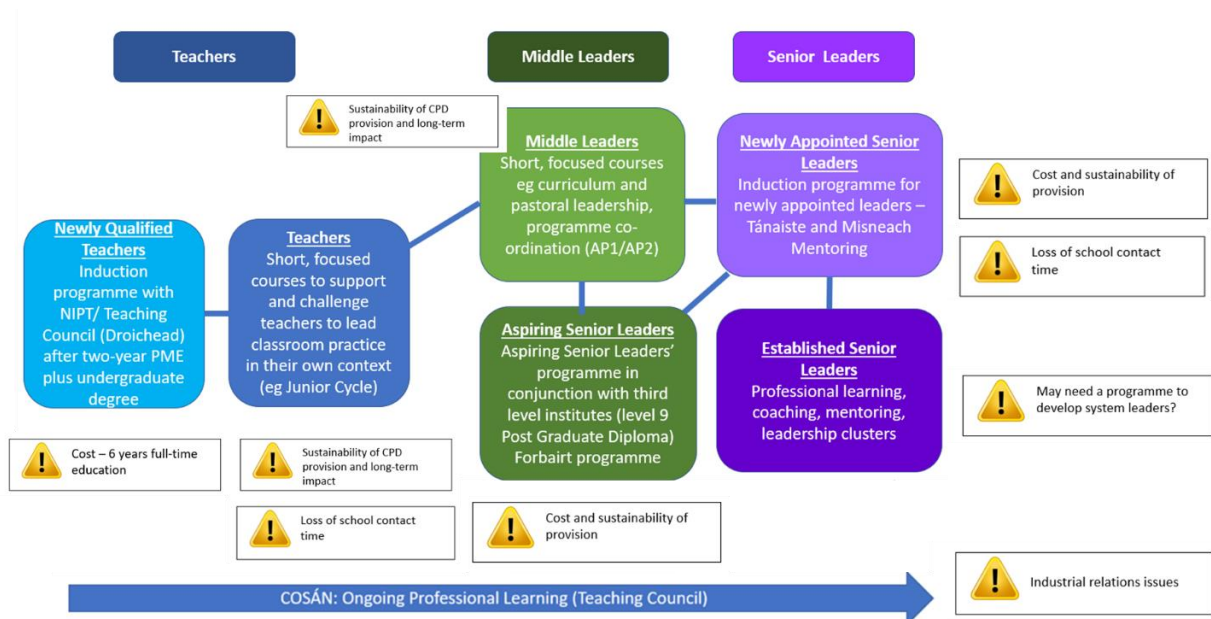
Teachers

Middle Leaders

Senior Leaders

Sustainability of CPD provision and long-term impact

Middle Leaders
Short, focused courses eg curriculum and pastoral leadership, programme co-ordination (AP1/AP2)

Newly Appointed Senior Leaders
Induction programme for newly appointed leaders – Tánaiste and Misneach Mentoring

Cost and sustainability of provision

Loss of school contact time

Newly Qualified Teachers
Induction programme with NIPT/ Teaching Council (Droichead) after two-year PME plus undergraduate degree

Teachers
Short, focused courses to support and challenge teachers to lead classroom practice in their own context (eg Junior Cycle)

Aspiring Senior Leaders
Aspiring Senior Leaders' programme in conjunction with third level institutes (level 9 Post Graduate Diploma) Forbairt programme

Established Senior Leaders
Professional learning, coaching, mentoring, leadership clusters

May need a programme to develop system leaders?

Cost – 6 years full-time education

Sustainability of CPD provision and long-term impact

Loss of school contact time

Cost and sustainability of provision

Industrial relations issues

COSÁN: Ongoing Professional Learning (Teaching Council)